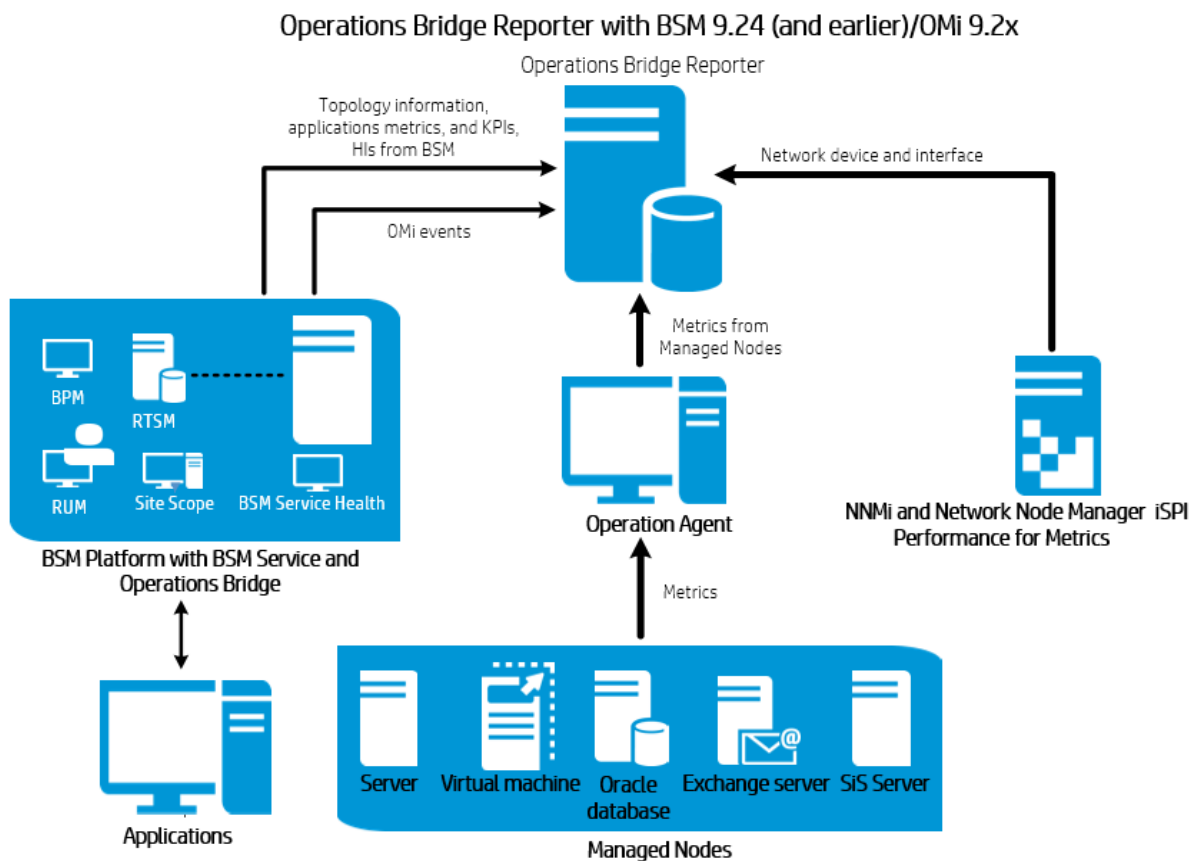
Operations Bridge Reporter with BSM 9.24 (and earlier)/OMi 9.2x

Operations Bridge Reporter

Topology information, applications metrics, and KPIs, HIs from BSM

OMi events

Network device and interface

Metrics from Managed Nodes

BPM

RTSM

RUM

Site Scope

BSM Service Health

BSM Platform with BSM Service and Operations Bridge

Operation Agent

NNMi and Network Node Manager iSPI Performance for Metrics

Metrics

Applications

Server

Virtual machine

Oracle database

Exchange server

SiS Server

Managed Nodes